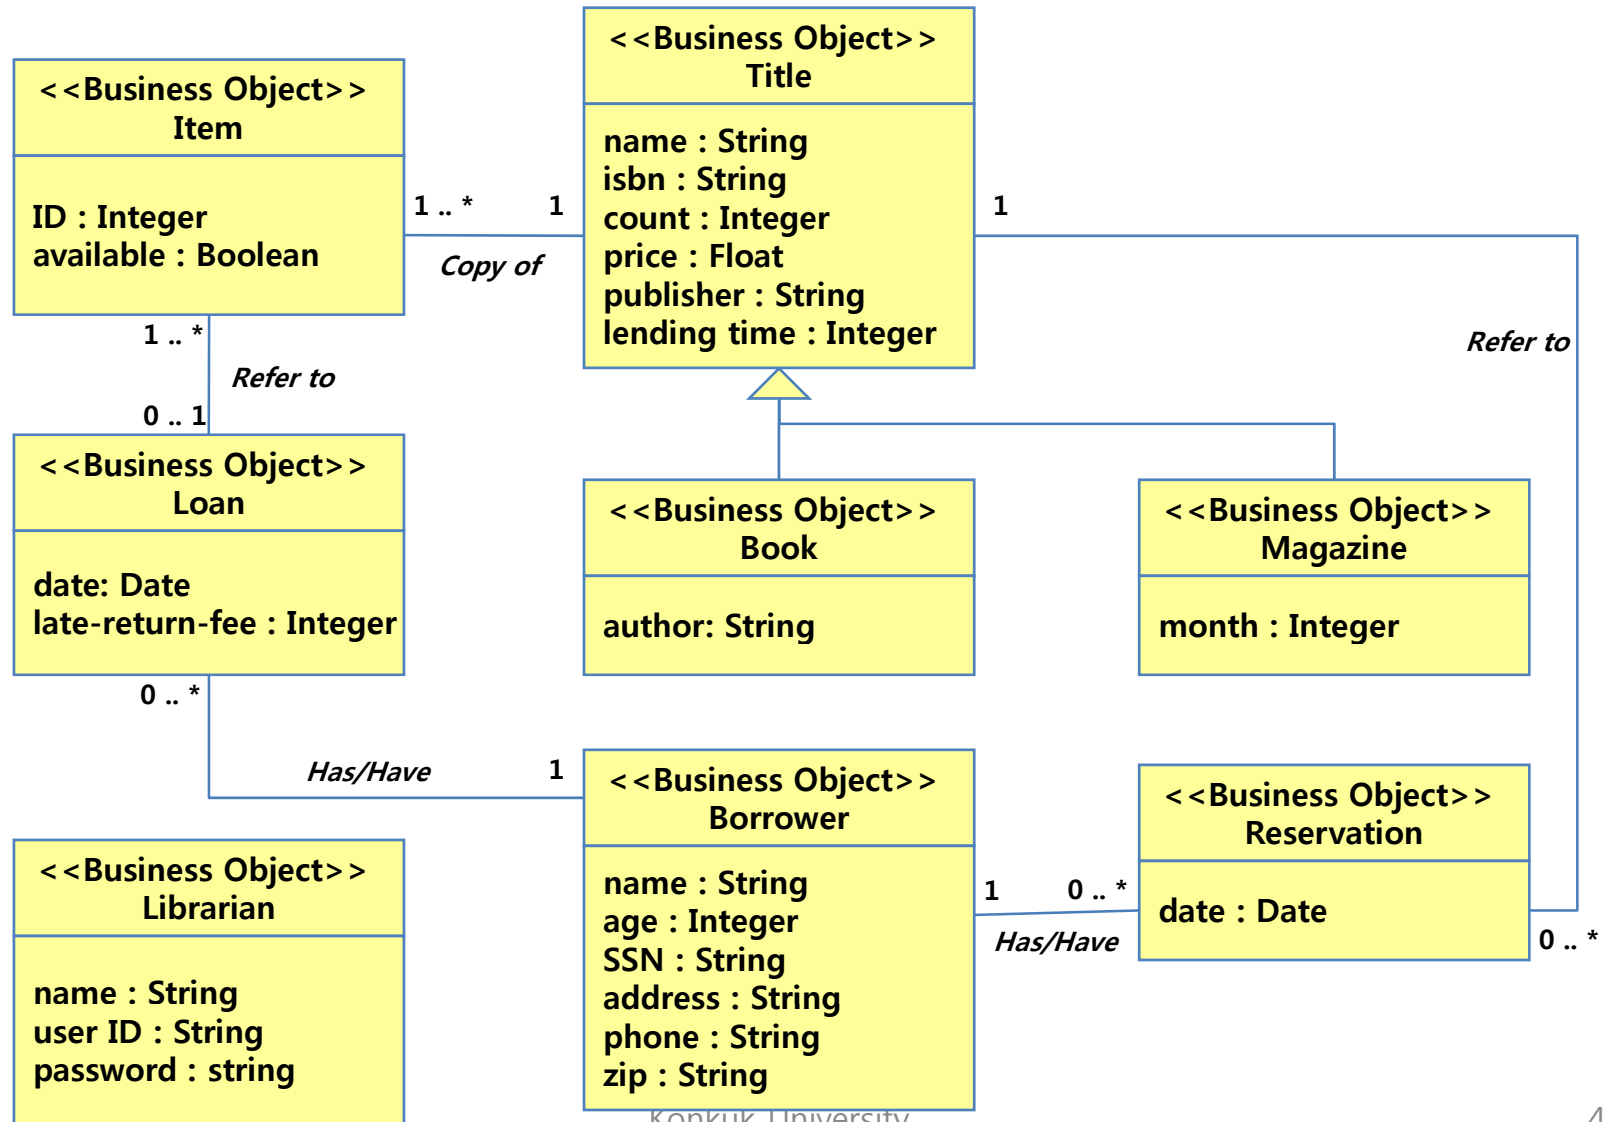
<<Business Object>>
Item

ID : Integer
available : Boolean

1 .. *
1
Copy of

<<Business Object>>
Title

name : String
isbn : String
count : Integer
price : Float
publisher : String
lending time : Integer

1
Refer to

1 .. *
Refer to
0 .. 1

<<Business Object>>
Loan

date: Date
late-return-fee : Integer

<<Business Object>>
Book

author: String

<<Business Object>>
Magazine

month : Integer

0 .. *
Has/Have
1

<<Business Object>>
Borrower

name : String
age : Integer
SSN : String
address : String
phone : String
zip : String

1
0 .. *
Has/Have

<<Business Object>>
Reservation

date : Date

0 .. *

<<Business Object>>
Librarian

name : String
user ID : String
password : string

Konkuk University
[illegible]